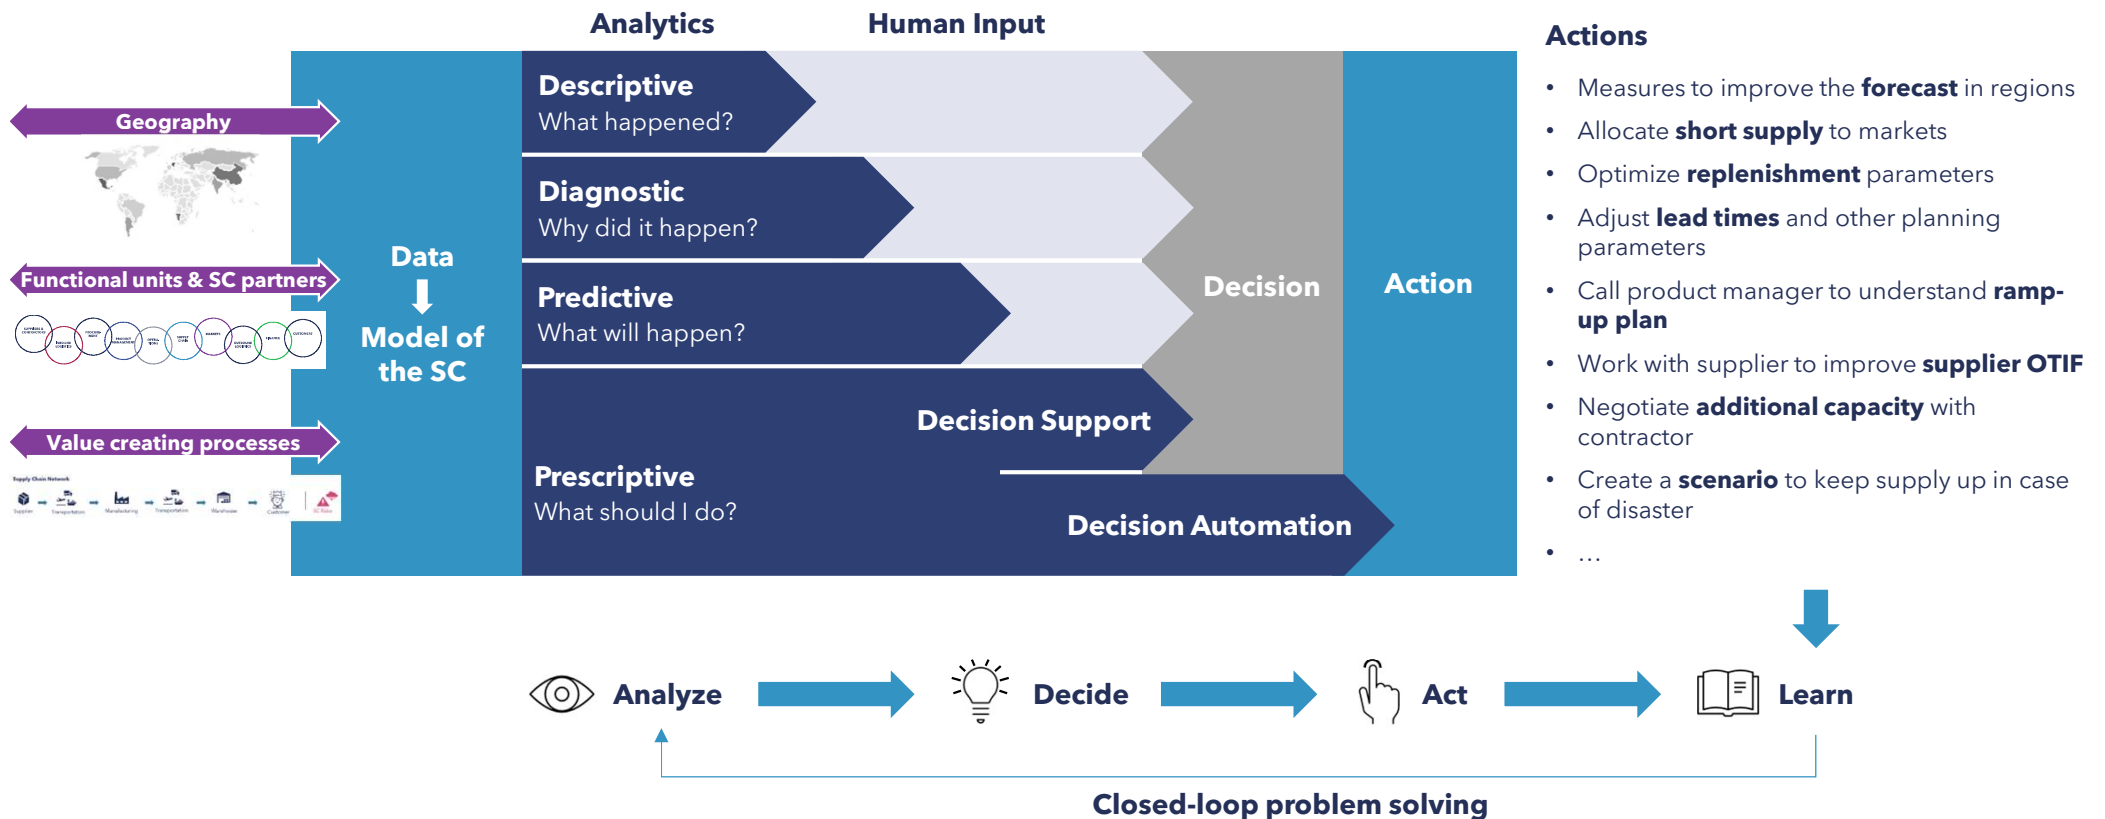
Analytics

Human Input

Geography

Functional units & SC partners

Value creating processes

Data

Model of the SC

Descriptive
What happened?

Diagnostic
Why did it happen?

Predictive
What will happen?

Decision Support

Prescriptive
What should I do?

Decision Automation

Decision

Action

Actions

• Measures to improve the **forecast** in regions
• Allocate **short supply** to markets
• Optimize **replenishment** parameters
• Adjust **lead times** and other planning parameters
• Call product manager to understand **ramp-up plan**
• Work with supplier to improve **supplier OTIF**
• Negotiate **additional capacity** with contractor
• Create a **scenario** to keep supply up in case of disaster
• …

Analyze

Decide

Act

Learn

Closed-loop problem solving